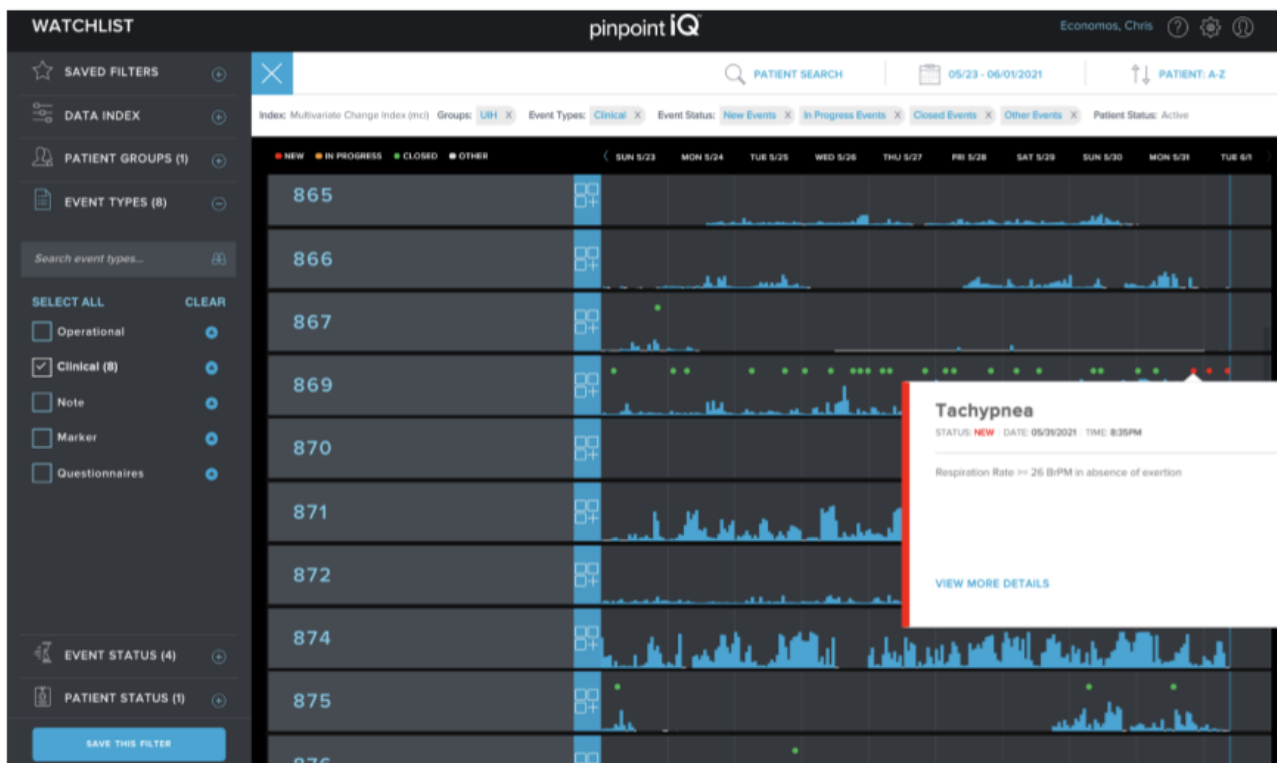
WATCHLIST

pinpoint iQ

Economos, Chris

SAVED FILTERS

DATA INDEX

PATIENT GROUPS (1)

EVENT TYPES (8)

Search event types...

SELECT ALL CLEAR

Operational

Clinical (8)

Note

Marker

Questionnaires

EVENT STATUS (4)

PATIENT STATUS (1)

SAVE THIS FILTER

PATIENT SEARCH

05/23 - 06/01/2021

PATIENT: A-Z

Index: Multivariate Change Index (mci) Groups: UIH X Event Types: Clinical X Event Status: New Events X In Progress Events X Closed Events X Other Events X Patient Status: Active

NEW IN PROGRESS CLOSED OTHER

SUN 5/23 MON 5/24 TUE 5/25 WED 5/26 THU 5/27 FRI 5/28 SAT 5/29 SUN 5/30 MON 5/31 TUE 6/1

865

866

867

869

870

871

872

874

875

876

Tachypnea

STATUS: NEW DATE: 05/31/2021 TIME: 8:35PM

Respiration Rate >= 26 BrPM in absence of exertion

VIEW MORE DETAILS